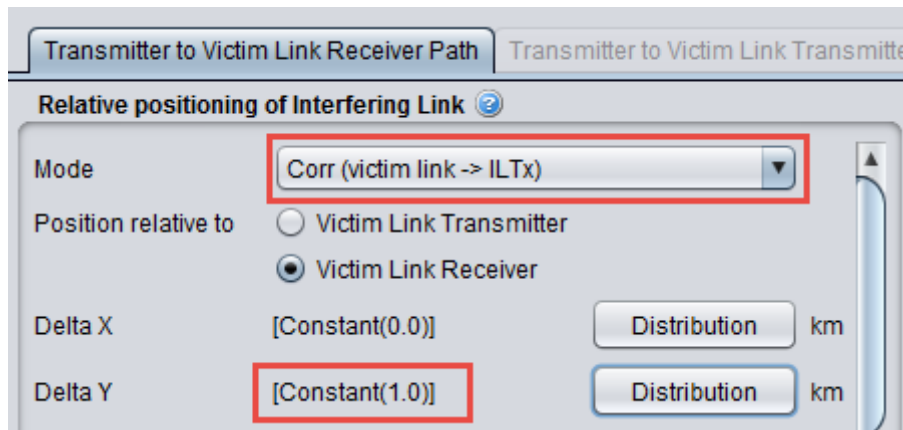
Transmitter to Victim Link Receiver Path | Transmitter to Victim Link Transmitte

Relative positioning of Interfering Link

Mode Corr (victim link -> ILTx)

Position relative to Victim Link Transmitter

Victim Link Receiver

Delta X [Constant(0.0)] Distribution km

Delta Y [Constant(1.0)] Distribution km